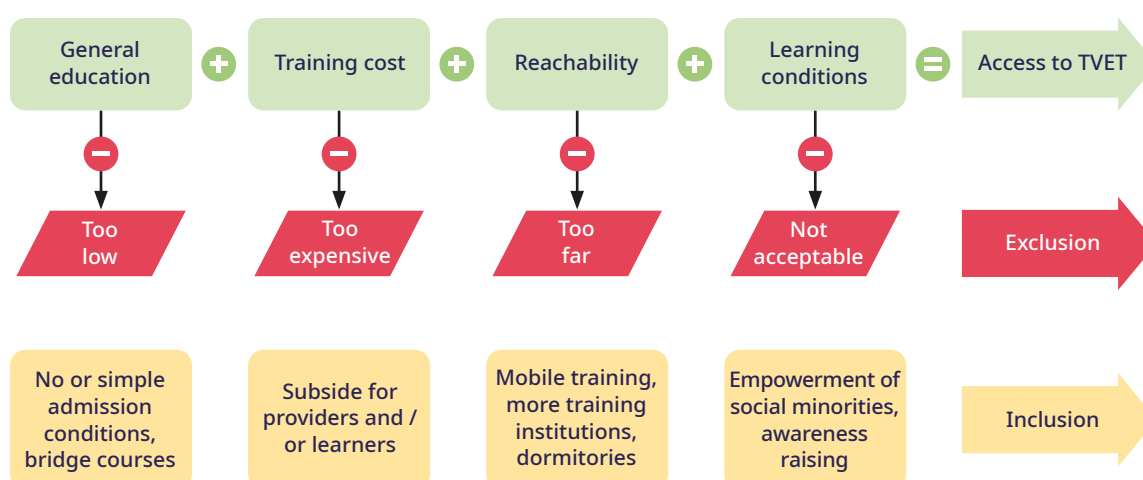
General education

Training cost

Reachability

Learning conditions

Access to TVET

Too low

Too expensive

Too far

Not acceptable

Exclusion

No or simple admission conditions, bridge courses

Subside for providers and / or learners

Mobile training, more training institutions, dormitories

Empowerment of social minorities, awareness raising

Inclusion